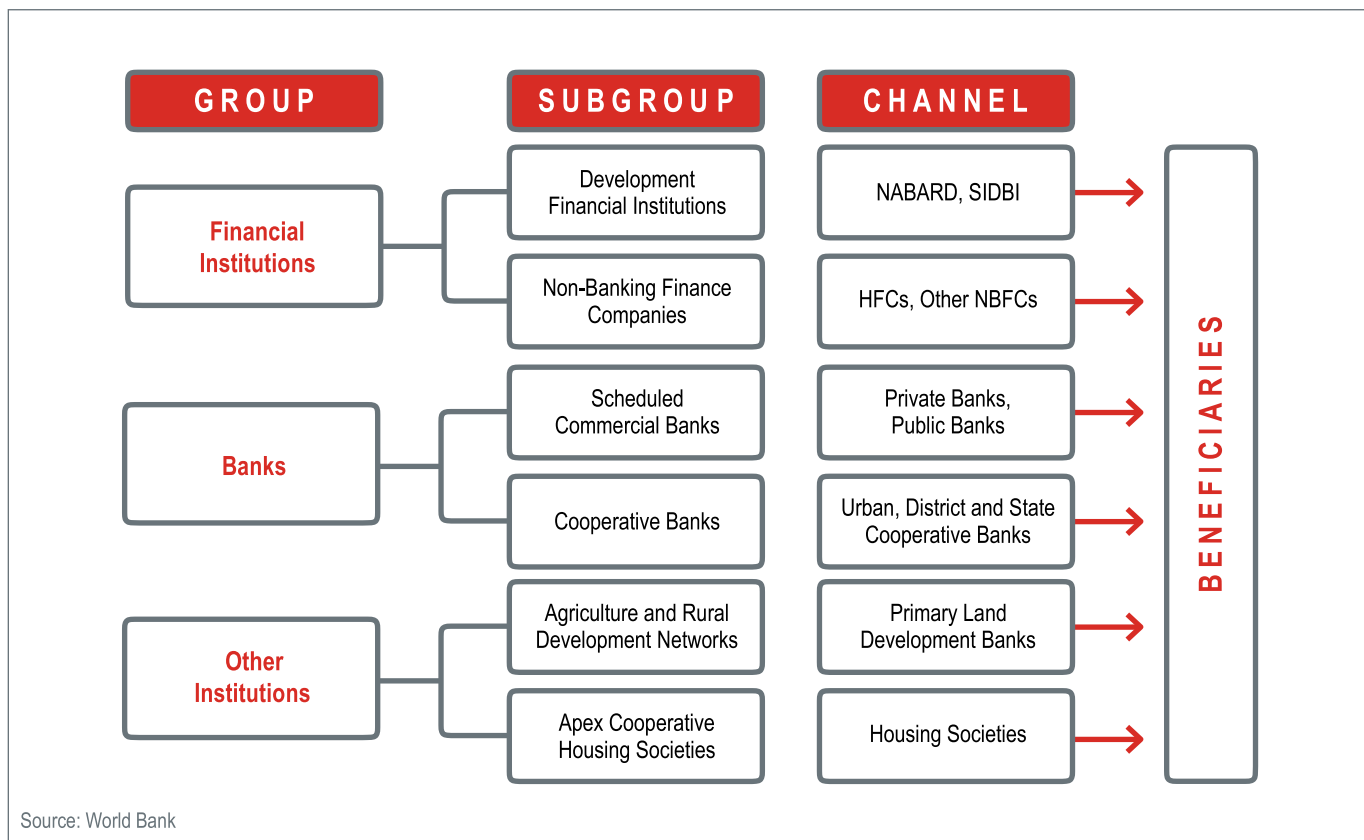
GROUP

SUBGROUP

CHANNEL

Financial Institutions

Development Financial Institutions

NABARD, SIDBI

Non-Banking Finance Companies

HFCs, Other NBFCs

Banks

Scheduled Commercial Banks

Private Banks, Public Banks

Cooperative Banks

Urban, District and State Cooperative Banks

Other Institutions

Agriculture and Rural Development Networks

Primary Land Development Banks

Apex Cooperative Housing Societies

Housing Societies

BENEFICIARIES

Source: World Bank